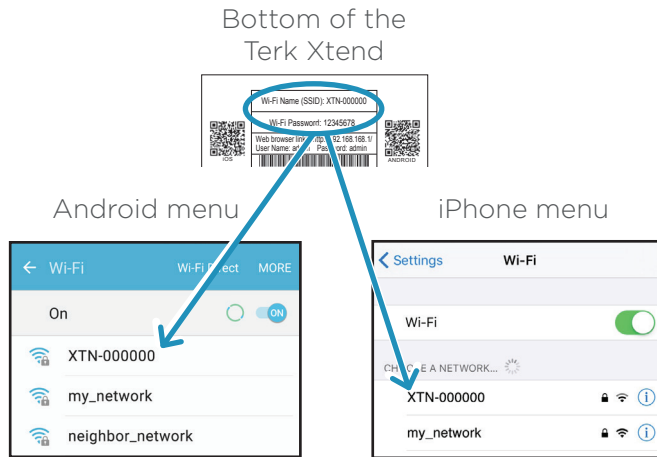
Bottom of the Terk Xtend

Wi-Fi Name (SSID): XTN-000000

Wi-Fi Password: 12345678

Web browser link: http://192.168.168.1/
User Name: a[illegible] Password: admin

iOS

ANDROID

Android menu

← Wi-Fi

Wi-Fi Di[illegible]ect

MORE

On

ON

XTN-000000

my_network

neighbor_network

iPhone menu

< Settings

Wi-Fi

Wi-Fi

CH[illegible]E A NETWORK...

XTN-000000

my_network